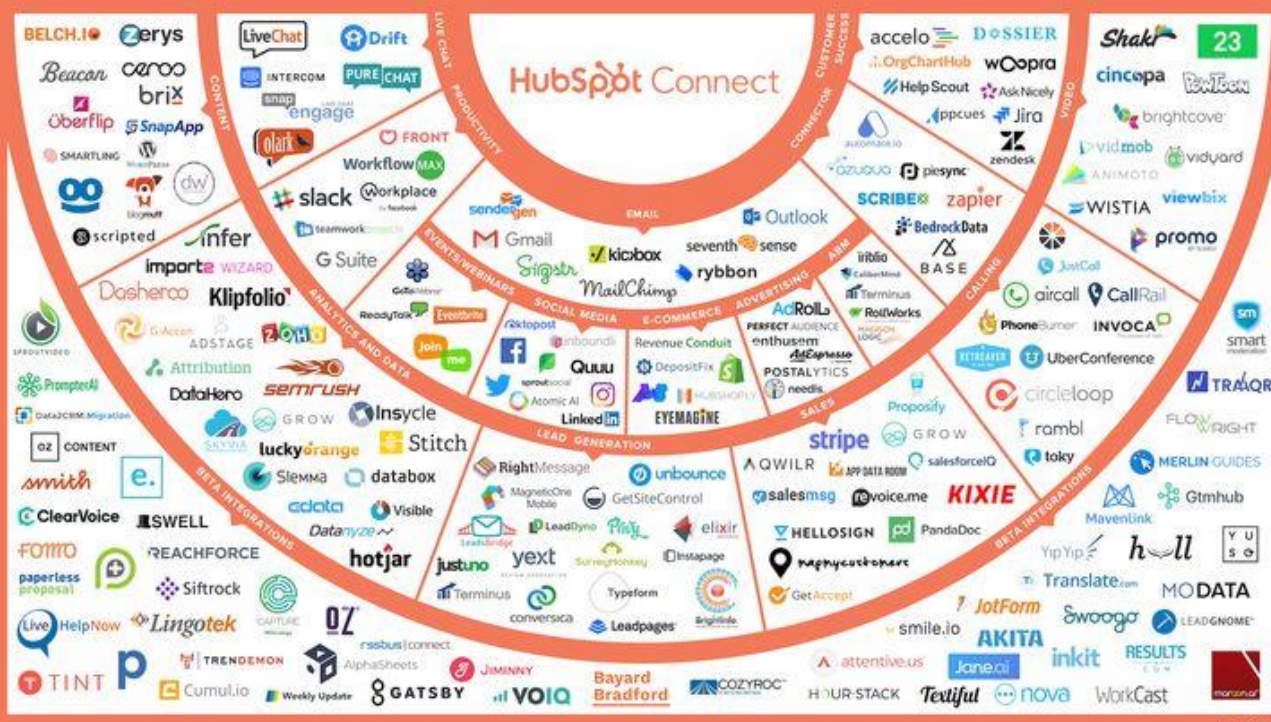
HubSpot Connect

LIVE CHAT
PRODUCTIVITY
CUSTOMER SUCCESS
CONNECTOR
CONTENT
VIDEO
EMAIL
EVENTS/WEBINARS
SOCIAL MEDIA
E-COMMERCE
ADVERTISING
ABM
CALLING
ANALYTICS AND DATA
LEAD GENERATION
SALES
BETA INTEGRATIONS
BETA INTEGRATIONS

BELCH.IO
Zerys
Beacon
ceros
brix
Uberflip
SnapApp
SMARTLING
WordPress
blogmutt
dw
scripted

LiveChat
Drift
INTERCOM
PURE CHAT
snap engage
olark
FRONT
WorkflowMAX
slack
Workplace by facebook
teamwork
G Suite

accelo
DOSSIER
OrgChartHub
woopra
HelpScout
AskNicely
Appcues
Jira
zendesk
automate.io
azuqua
piesync
SCRIBE
zapier
BedrockData
BASE

Shakr
23
cincopa
PowToon
brightcove
vidmob
vidyard
ANIMOTO
WISTIA
viewbix
promo

infer
importer WIZARD
Dasheroo
Klipfolio
G-Accon
ADSTAGE
ZOHO
Attribution
semrush
DataHero
SKYVIA
GROW
Insycle
luckyorange
Stitch
Slemma
databox
cdata
Visible
Datanyze
hotjar

sendeegen
Gmail
kickbox
Sigstr
MailChimp
Outlook
seventh sense
rybbon
GoToWebinar
ReadyTalk
Eventbrite
Join me
Adtopost
unbounce
Quuu
sproutsocial
Atomic AI
LinkedIn
Revenue Conduit
DepositFix
HUBSHOPLY
EYEMAGINE
iriblio
CaliberMind
Terminus
RollWorks
MADISON LOGIC
AdRoll
PERFECT AUDIENCE
enthusem
AdEspresso
POSTALYTICS
needls

JustCall
aircall
CallRail
PhoneBurner
INVOCA
RETREAVER
UberConference
circleloop
rambl
toky

SPROUTVIDEO
PrompterAI
Data2CRM.Migration
OZ CONTENT
smith
e.
ClearVoice
SWELL
FOMO
REACHFORCE
paperless proposal
Siftrock
LiveHelpNow
Lingotek
CAPTURE
OZ
rssbus|connect
AlphaSheets
TRENDEMON
TINT
P
Cumul.io
Weekly Update
GATSBY
JIMINNY
VOIQ
Bayard Bradford
COZYROC

RightMessage
unbounce
MagneticOne Mobile
GetSiteControl
LeadDyno
Privy
elixir
leadsbridge
justuno
yext
SurveyMonkey
Instapage
Terminus
conversica
Typeform
Leadpages
Brightinfo

stripe
GROW
QWILR
APP DATA ROOM
salesforceIQ
salesmsg
revoice.me
KIXIE
HELLOSIGN
PandaDoc
mapmycustomers
GetAccept
Proposify

smart moderation
TRAQR
FLOWRIGHT
MERLIN GUIDES
Mavenlink
Gtmhub
YipYip
hull
YUSO
Translate.com
MODATA
JotForm
Swoogo
LEADGNOME
smile.io
AKITA
inkit
RESULTS.COM
attentive.us
Jane.ai
HOUR-STACK
Textiful
nova
WorkCast
marcom